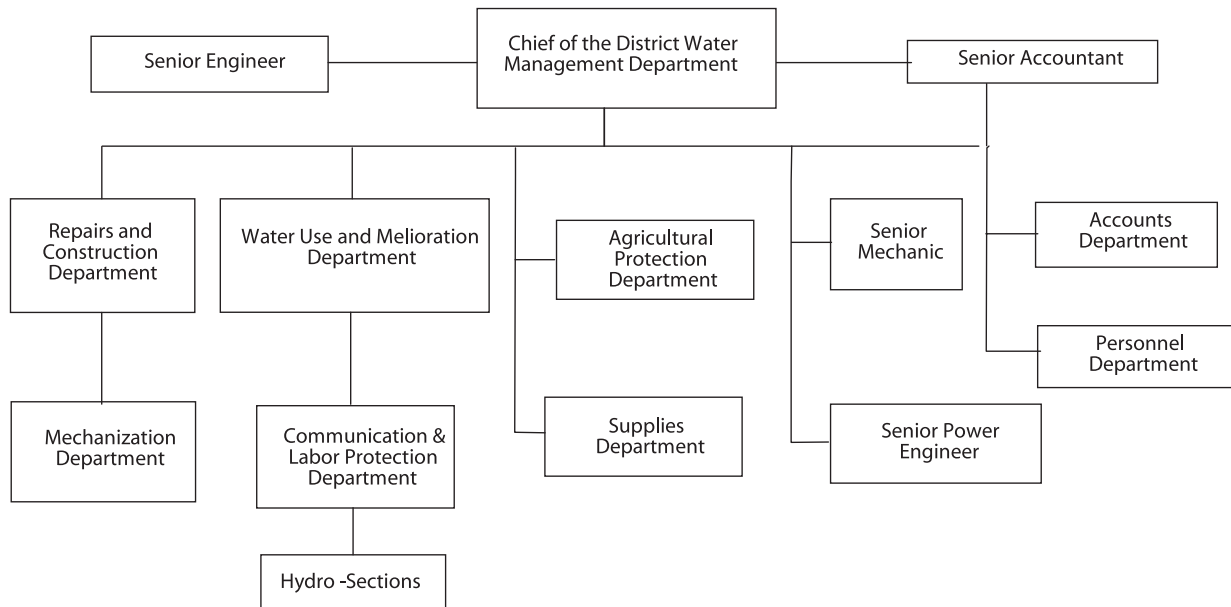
Senior Engineer

Chief of the District Water Management Department

Senior Accountant

Repairs and Construction Department

Water Use and Melioration Department

Agricultural Protection Department

Senior Mechanic

Accounts Department

Personnel Department

Mechanization Department

Communication & Labor Protection Department

Supplies Department

Senior Power Engineer

Hydro -Sections